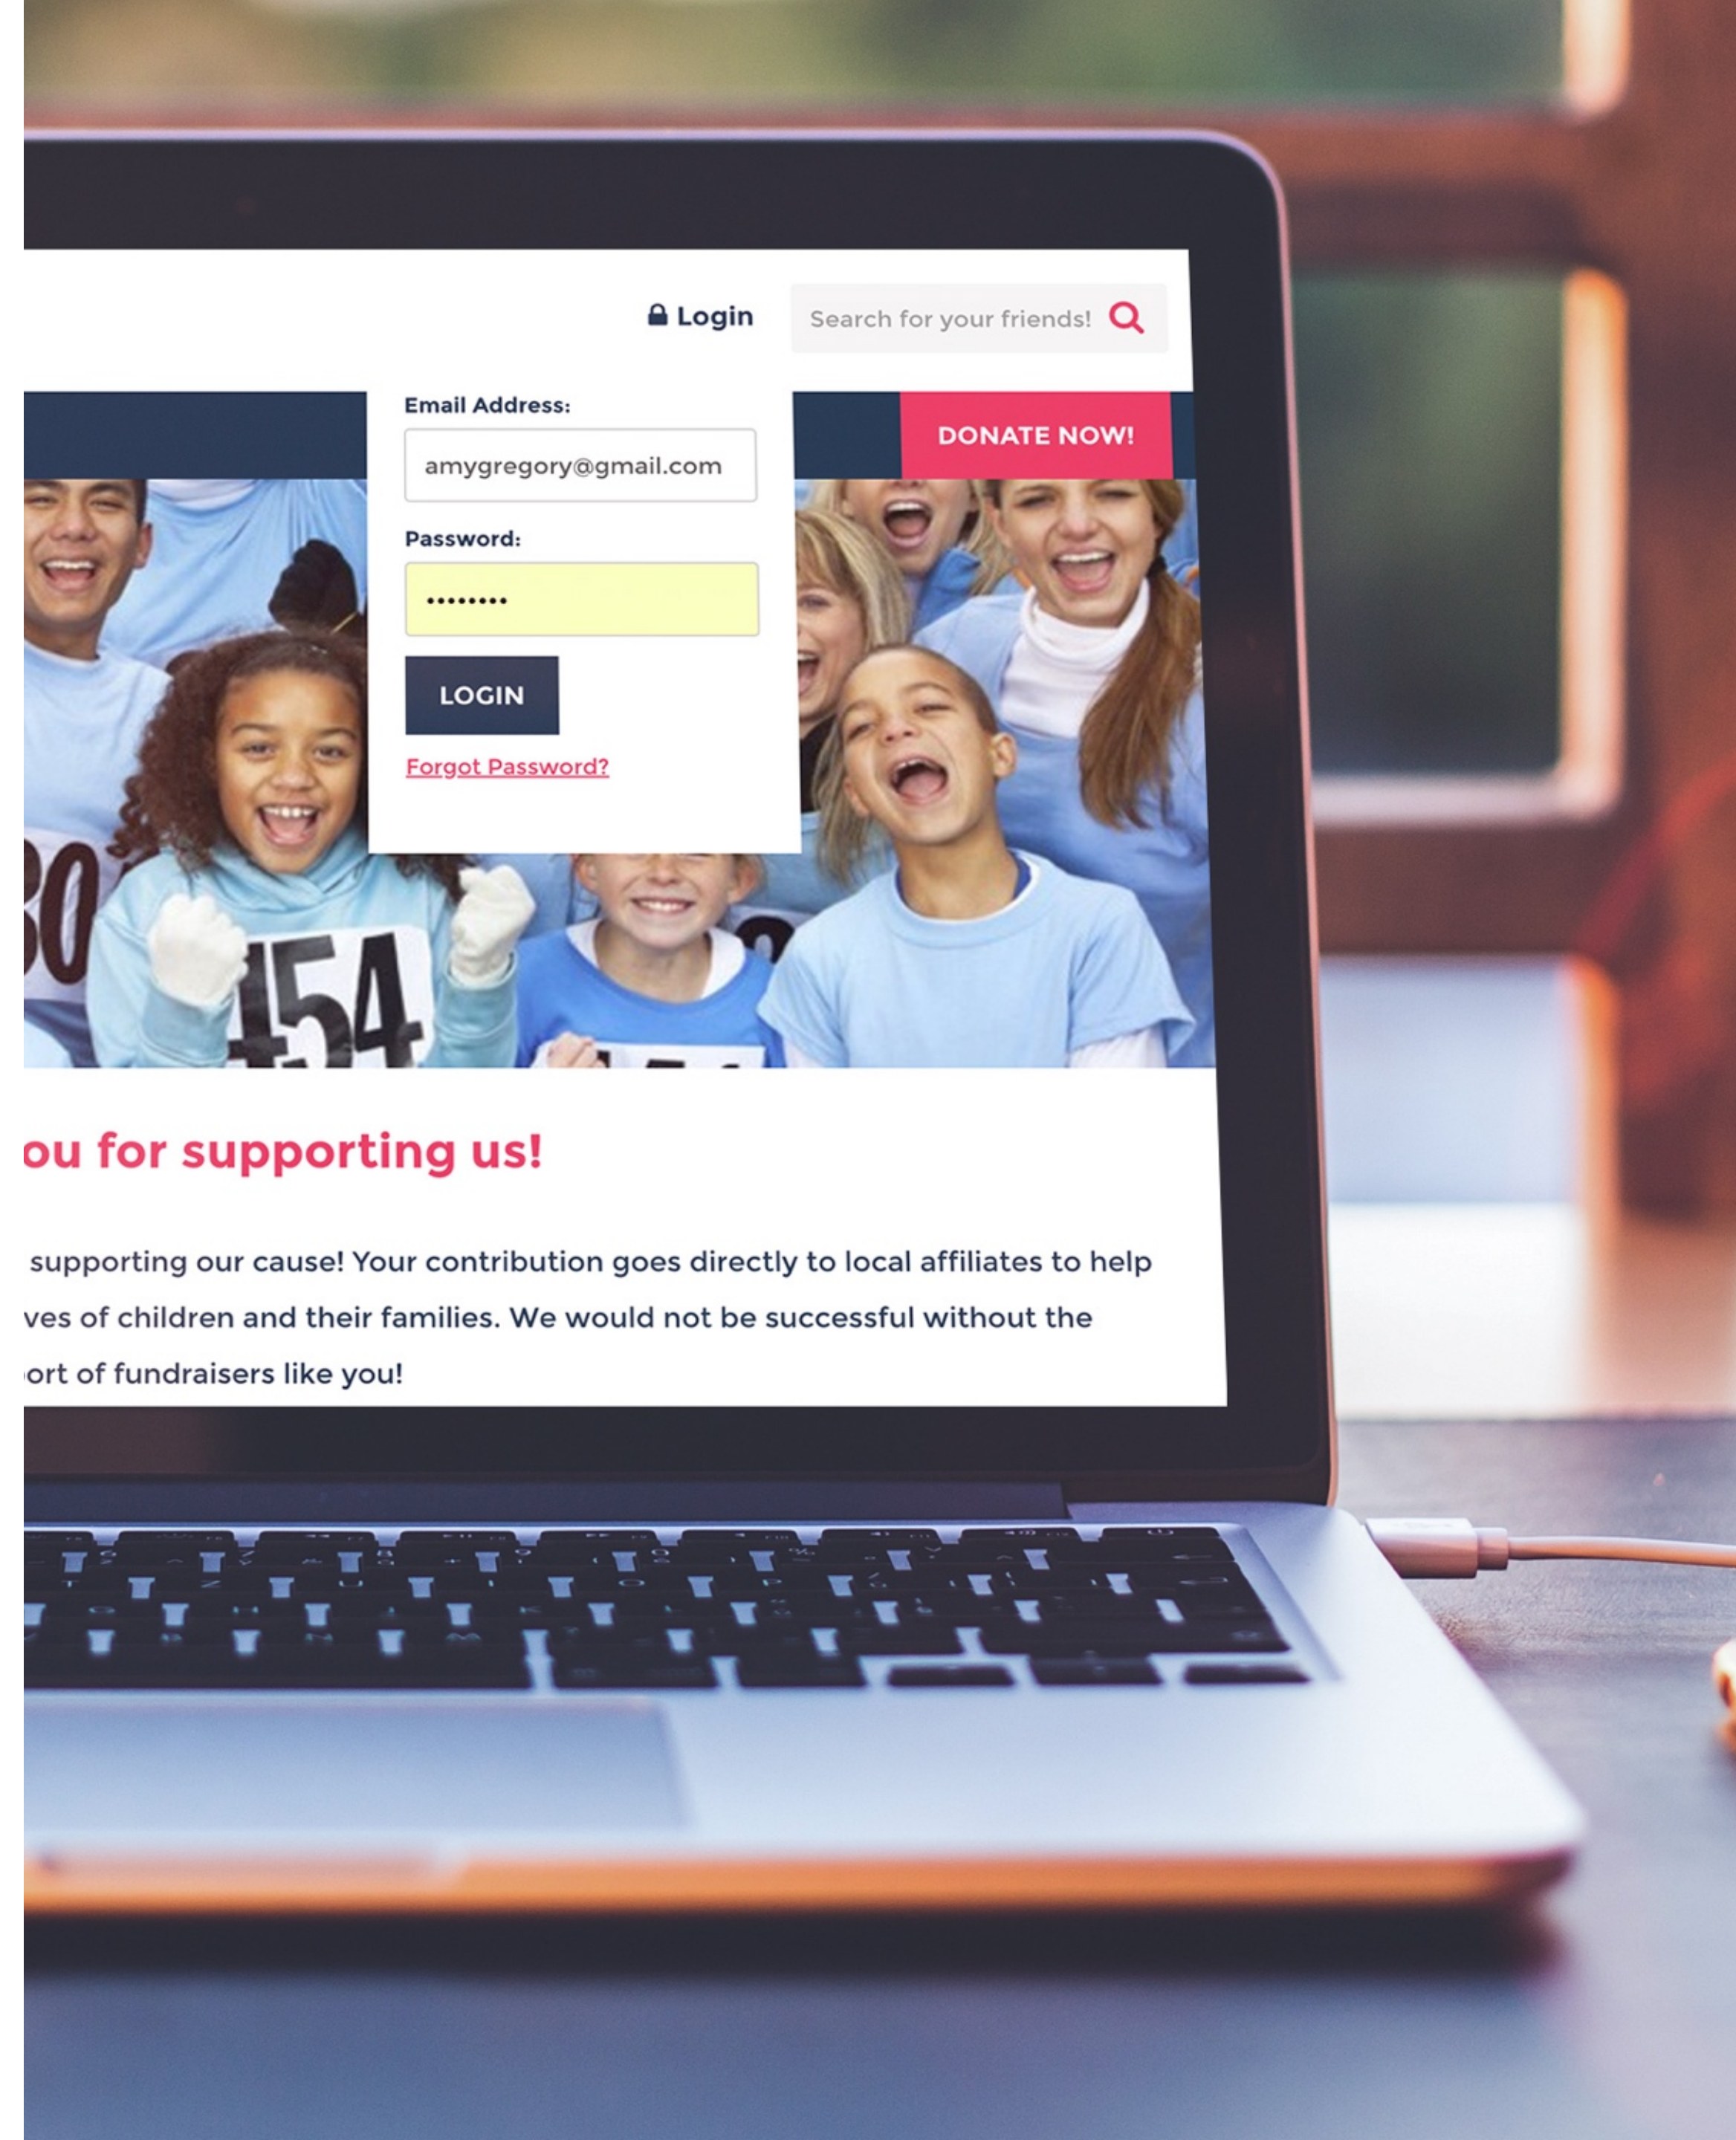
Login

Search for your friends!

Email Address:

amygregory@gmail.com

Password:

••••••••

LOGIN

Forgot Password?

DONATE NOW!

30

454

ou for supporting us!

supporting our cause! Your contribution goes directly to local affiliates to help ves of children and their families. We would not be successful without the ort of fundraisers like you!